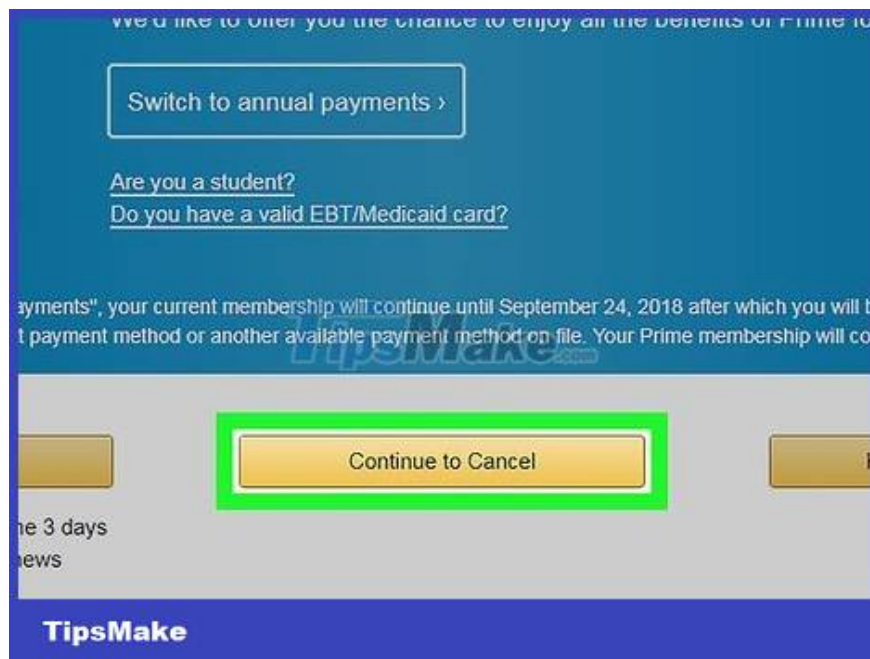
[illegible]

Switch to annual payments ›

Are you a student?
Do you have a valid EBT/Medicaid card?

ayments", your current membership will continue until September 24, 2018 after which you will b t payment method or another available payment method on file. Your Prime membership will co

TipsMake.com

Continue to Cancel

ne 3 days
news

TipsMake